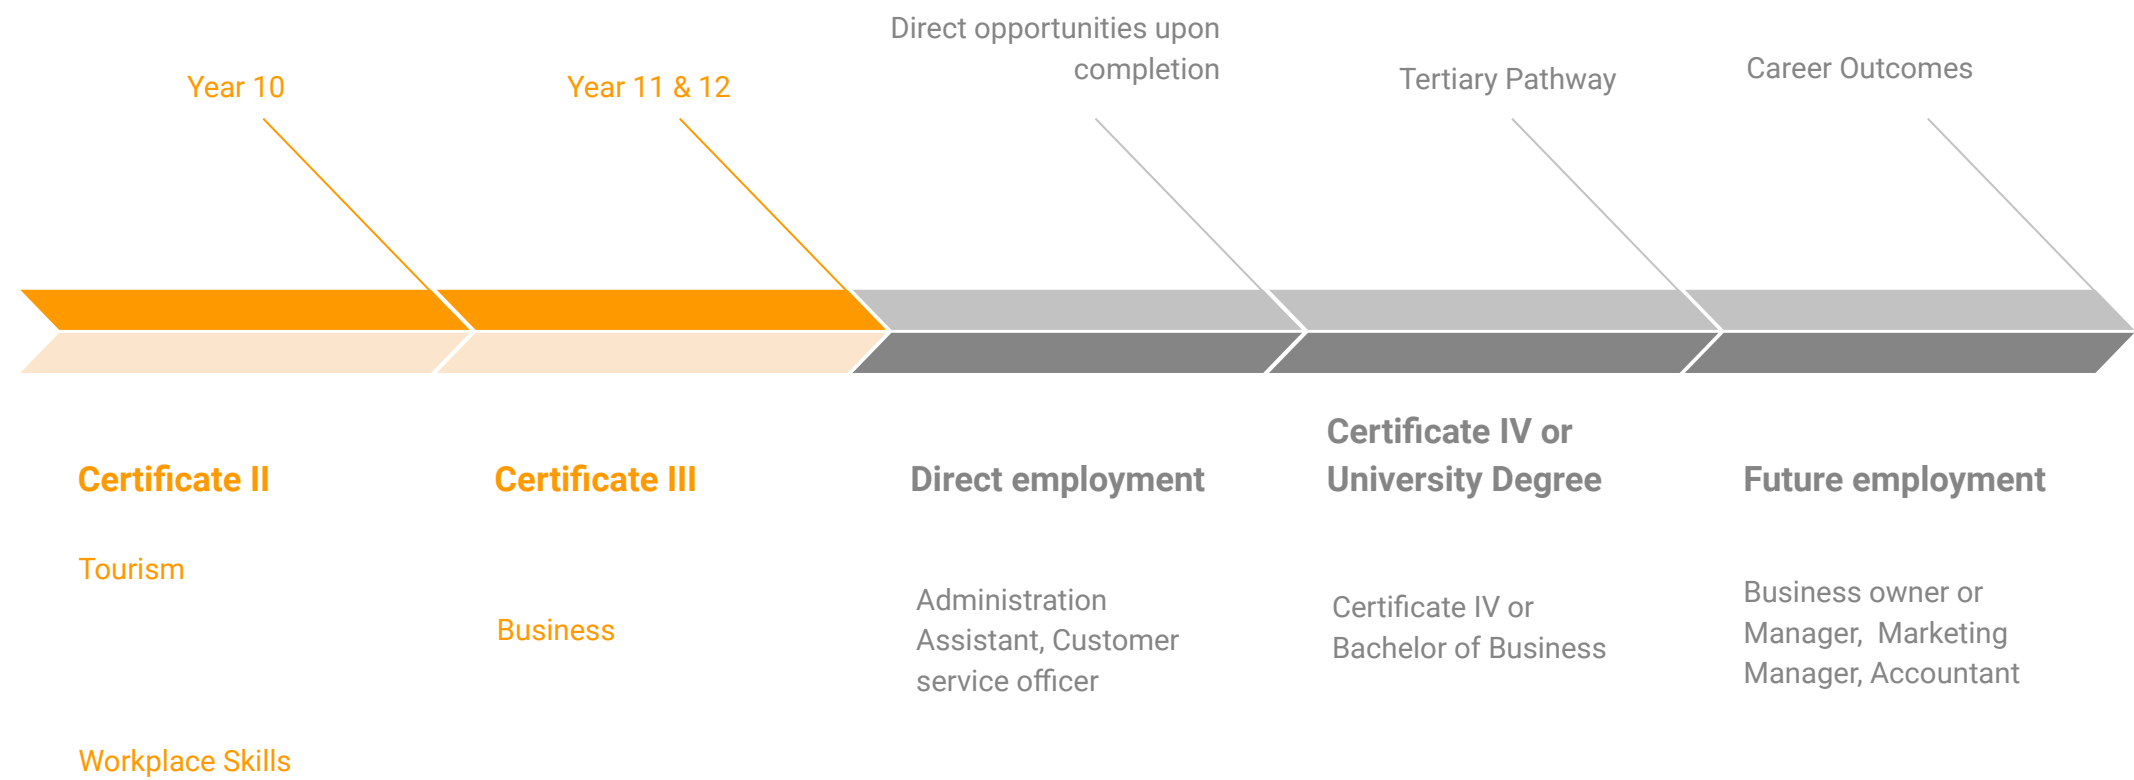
Year 10

Year 11 & 12

Direct opportunities upon completion

Tertiary Pathway

Career Outcomes

Certificate II

Tourism

Workplace Skills

Certificate III

Business

Direct employment

Administration Assistant, Customer service officer

Certificate IV or University Degree

Certificate IV or Bachelor of Business

Future employment

Business owner or Manager, Marketing Manager, Accountant